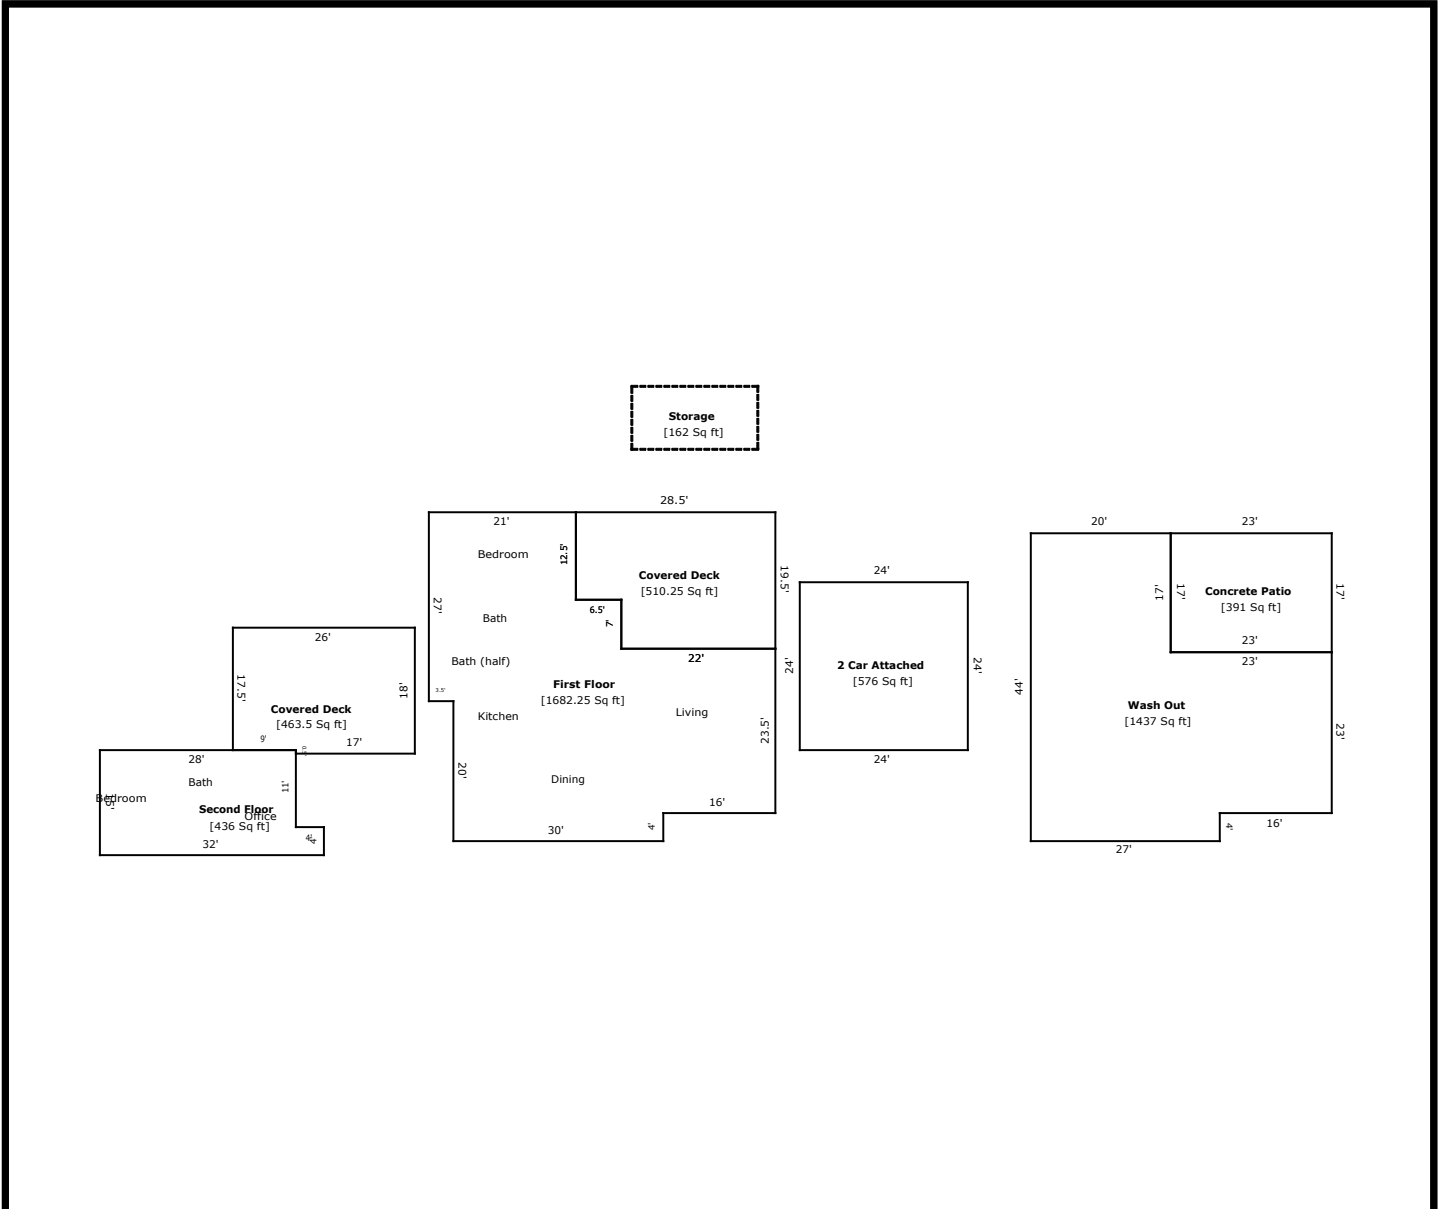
Storage
[162 Sq ft]

28.5'

21'

Bedroom

12.5'

Covered Deck
[510.25 Sq ft]

19.5'

27'

Bath

6.5'

7'

22'

Bath (half)

3.5'

First Floor
[1682.25 Sq ft]

Kitchen

Living

20'

23.5'

Dining

16'

30'

4'

24'

2 Car Attached
[576 Sq ft]

24'

24'

24'

26'

17.5'

Covered Deck
[463.5 Sq ft]

18'

9'

17'

28'

Bath

Bedroom

11'

Second Floor
[436 Sq ft]

Office

4'

32'

20'

23'

17'

17'

Concrete Patio
[391 Sq ft]

17'

23'

23'

44'

Wash Out
[1437 Sq ft]

23'

4'

16'

27'